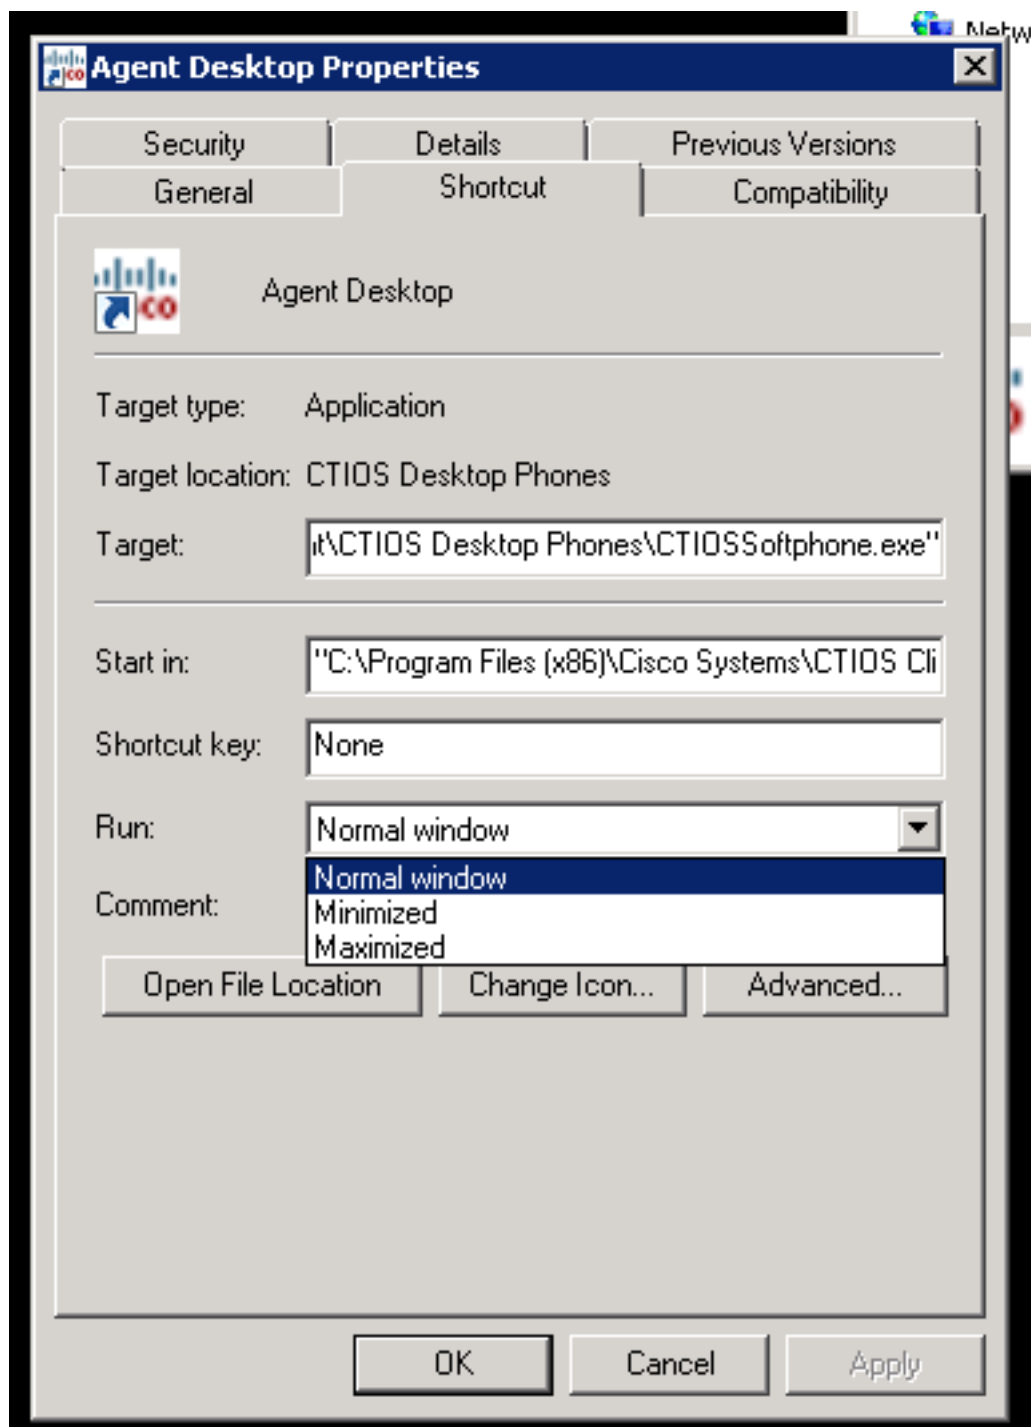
Netw

Agent Desktop Properties

Security | Details | Previous Versions

General | Shortcut | Compatibility

Agent Desktop

Target type: Application

Target location: CTIOS Desktop Phones

Target: t\CTIOS Desktop Phones\CTIOSSoftphone.exe"

Start in: "C:\Program Files (x86)\Cisco Systems\CTIOS Cli

Shortcut key: None

Run: Normal window

Normal window
Minimized
Maximized

Comment:

Open File Location | Change Icon... | Advanced...

OK | Cancel | Apply